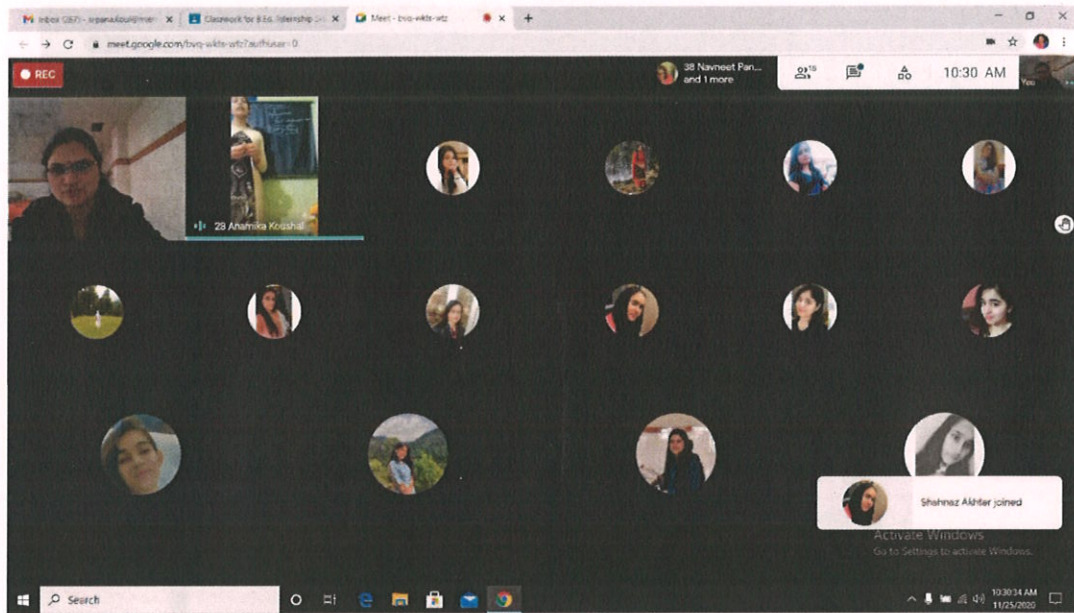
Inbox (267) - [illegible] ×
Classwork for B.Ed. Internship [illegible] ×
Meet - bvq-wkts-wtz ×
+

meet.google.com/bvq-wkts-wtz?authuser=0

REC

38 Navneet Pan... and 1 more

18

10:30 AM

You

28 Anamika Koushal

Shahnaz Akhter joined

Activate Windows
Go to Settings to activate Windows.

Search

10:30:34 AM
11/25/2020